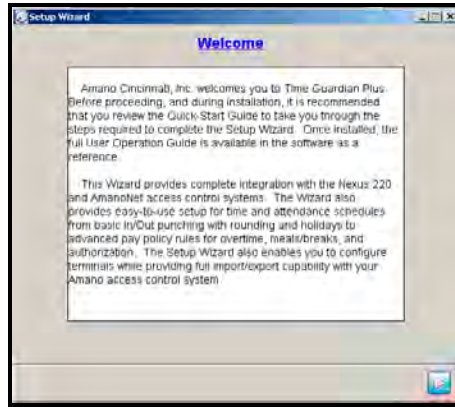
Setup Wizard

Welcome

Amano Cincinnati, Inc. welcomes you to Time Guardian Plus. Before proceeding, and during installation, it is recommended that you review the Quick-Start Guide to take you through the steps required to complete the Setup Wizard. Once installed, the full User Operation Guide is available in the software as a reference.

This Wizard provides complete integration with the Nexus 220 and AmanoNet access control systems. The Wizard also provides easy-to-use setup for time and attendance schedules from basic In/Out punching with rounding and holidays to advanced pay policy rules for overtime, meals/breaks, and authorization. The Setup Wizard also enables you to configure terminals while providing full import/export capability with your Amano access control system.